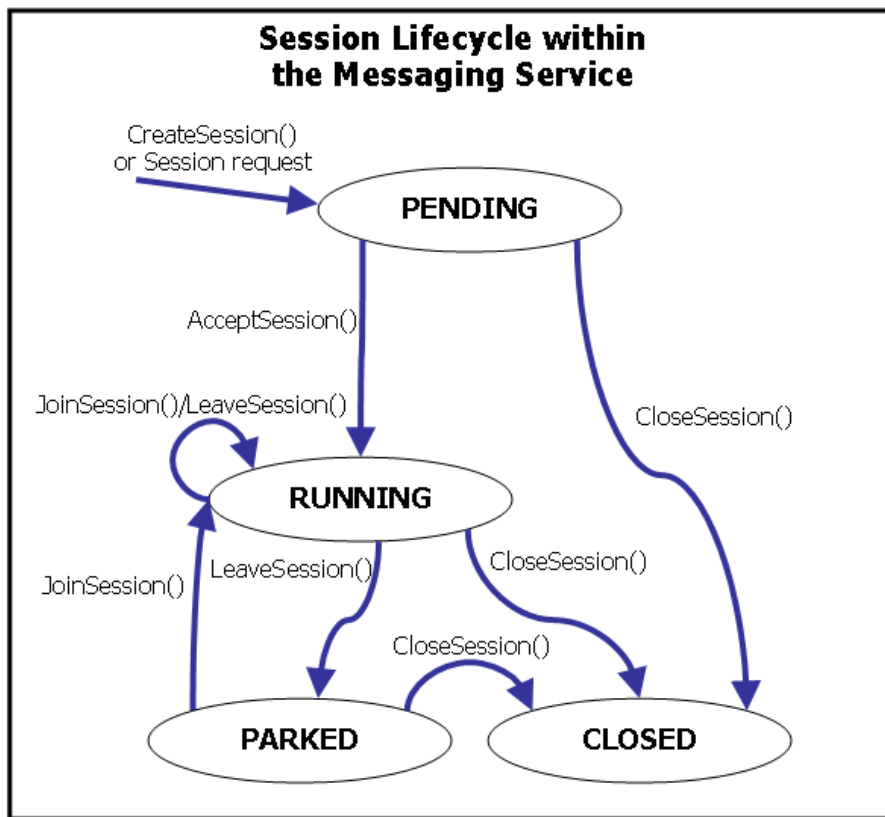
Session Lifecycle within the Messaging Service

CreateSession() or Session request

PENDING

AcceptSession()

CloseSession()

JoinSession()/LeaveSession()

RUNNING

JoinSession()

LeaveSession()

CloseSession()

CloseSession()

PARKED

CLOSED